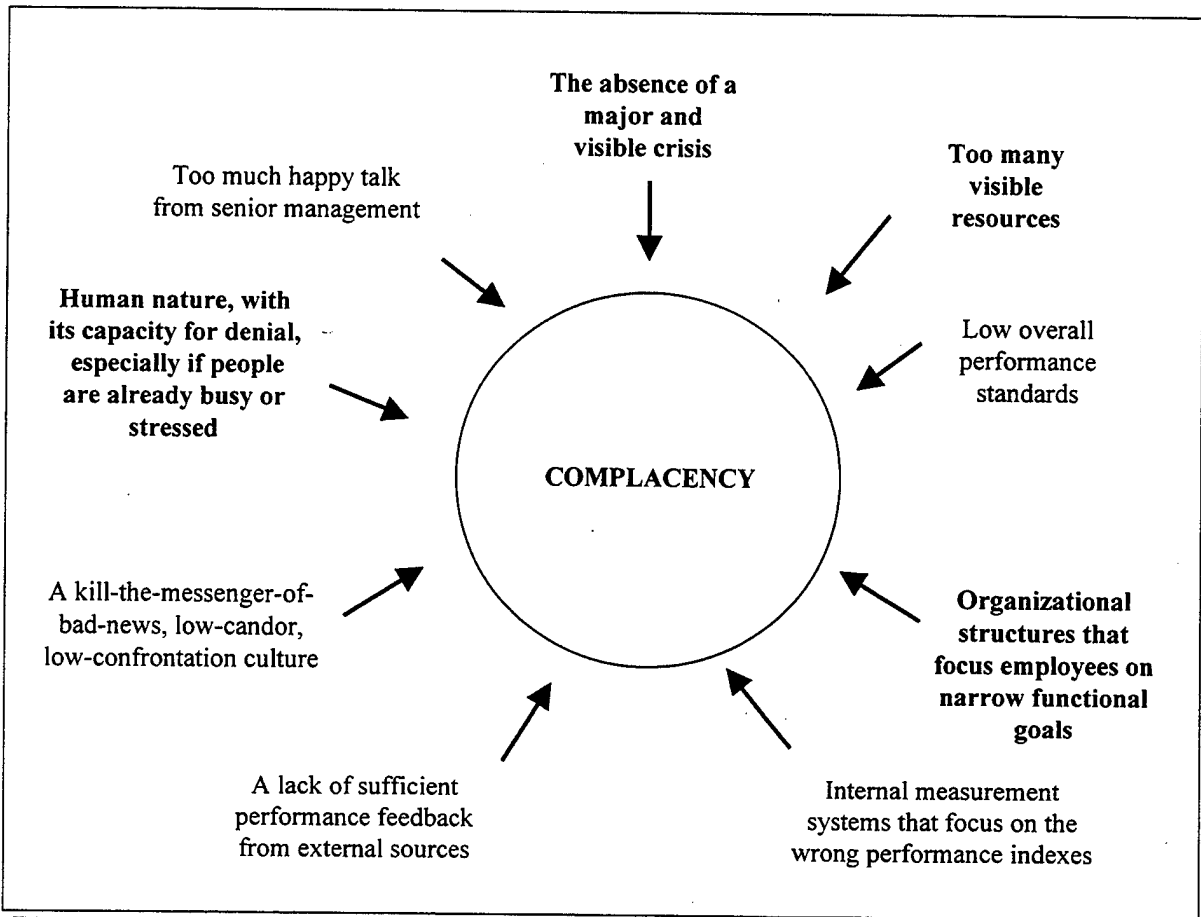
The absence of a major and visible crisis

Too much happy talk from senior management

Too many visible resources

Human nature, with its capacity for denial, especially if people are already busy or stressed

Low overall performance standards

COMPLACENCY

A kill-the-messenger-of-bad-news, low-candor, low-confrontation culture

Organizational structures that focus employees on narrow functional goals

A lack of sufficient performance feedback from external sources

Internal measurement systems that focus on the wrong performance indexes